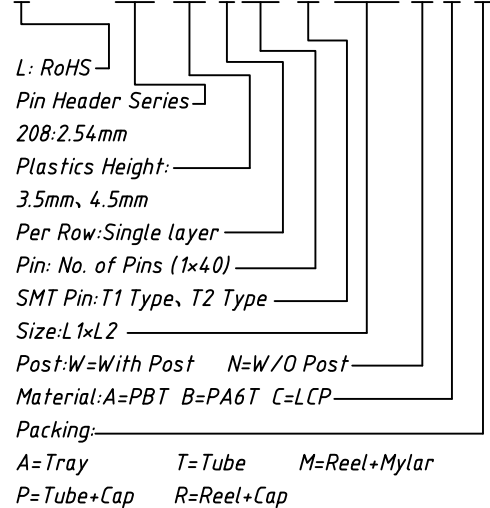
L: RoHS
Pin Header Series
208:2.54mm
Plastics Height:
3.5mm、4.5mm
Per Row:Single layer
Pin: No. of Pins (1×40)
SMT Pin:T1 Type、T2 Type
Size:L1×L2
Post:W=With Post N=W/O Post
Material:A=PBT B=PA6T C=LCP
Packing:
A=Tray T=Tube M=Reel+Mylar
P=Tube+Cap R=Reel+Cap